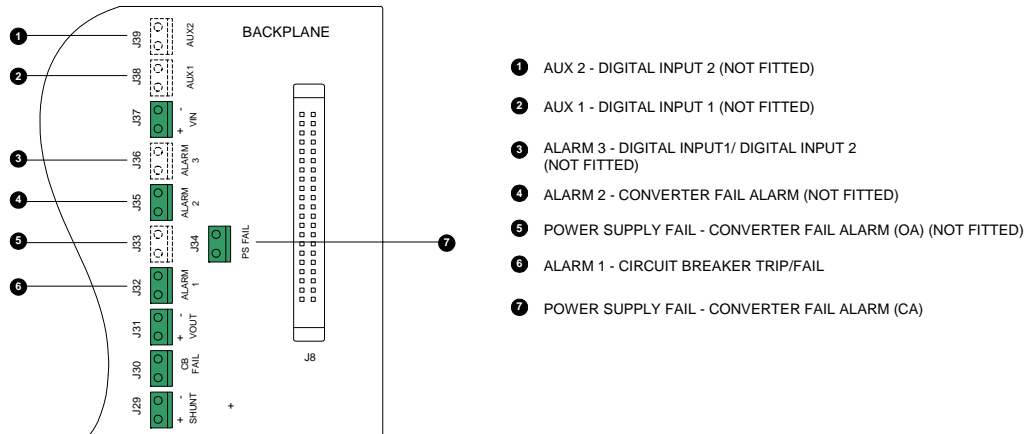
BACKPLANE

1
J39
AUX2

2
J38
AUX1

J37
- VIN +

3
J36
ALARM 3

4
J35
ALARM 2

5
J33

J34
PS FAIL

7

6
J32
ALARM 1

J31
- VOUT +

J30
CB FAIL

J29
- SHUNT +

+

J8

1 AUX 2 - DIGITAL INPUT 2 (NOT FITTED)

2 AUX 1 - DIGITAL INPUT 1 (NOT FITTED)

3 ALARM 3 - DIGITAL INPUT1/ DIGITAL INPUT 2 (NOT FITTED)

4 ALARM 2 - CONVERTER FAIL ALARM (NOT FITTED)

5 POWER SUPPLY FAIL - CONVERTER FAIL ALARM (OA) (NOT FITTED)

6 ALARM 1 - CIRCUIT BREAKER TRIP/FAIL

7 POWER SUPPLY FAIL - CONVERTER FAIL ALARM (CA)